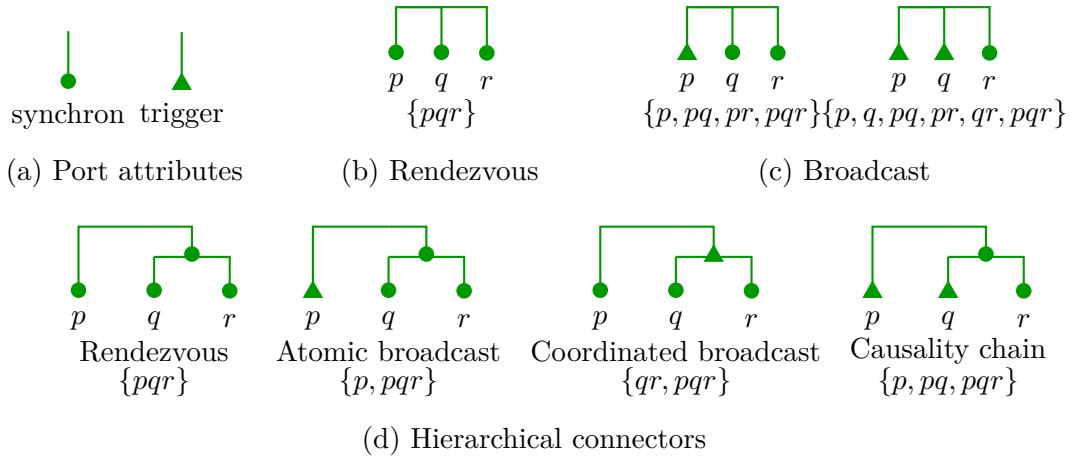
synchron trigger

(a) Port attributes

$p$ $q$ $r$

$\{pqr\}$

(b) Rendezvous

$p$ $q$ $r$

$\{p, pq, pr, pqr\}$

$p$ $q$ $r$

$\{p, q, pq, pr, qr, pqr\}$

(c) Broadcast

$p$ $q$ $r$

Rendezvous

$\{pqr\}$

$p$ $q$ $r$

Atomic broadcast

$\{p, pqr\}$

$p$ $q$ $r$

Coordinated broadcast

$\{qr, pqr\}$

$p$ $q$ $r$

Causality chain

$\{p, pq, pqr\}$

(d) Hierarchical connectors